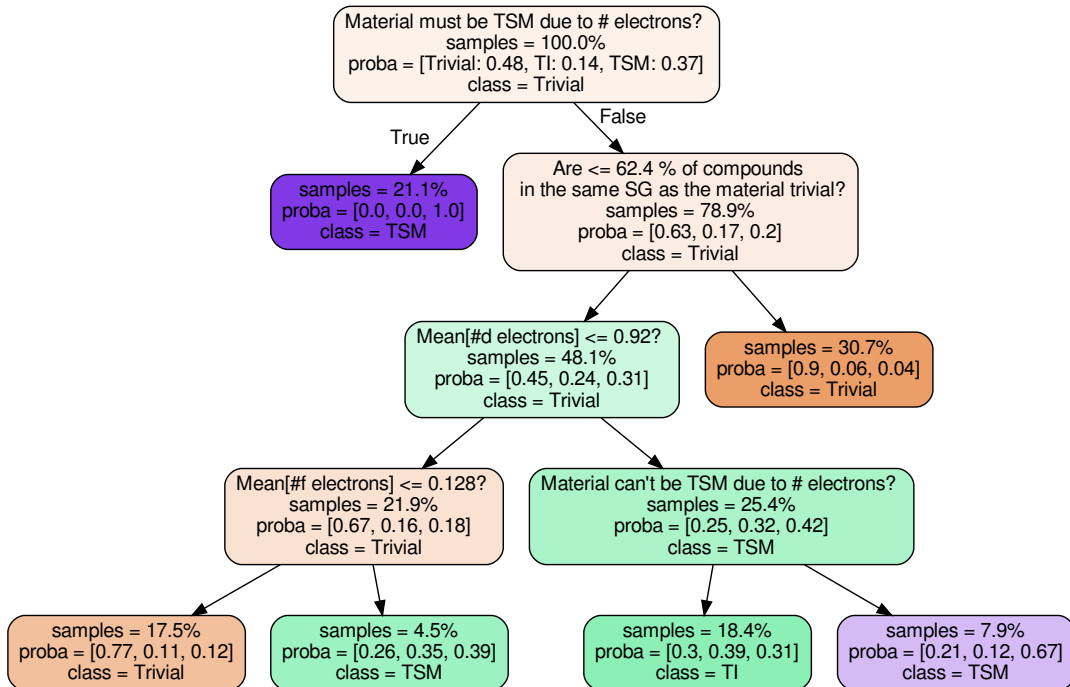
Material must be TSM due to # electrons?
samples = 100.0%
proba = [Trivial: 0.48, TI: 0.14, TSM: 0.37]
class = Trivial

True

False

samples = 21.1%
proba = [0.0, 0.0, 1.0]
class = TSM

Are <= 62.4 % of compounds
in the same SG as the material trivial?
samples = 78.9%
proba = [0.63, 0.17, 0.2]
class = Trivial

Mean[#d electrons] <= 0.92?
samples = 48.1%
proba = [0.45, 0.24, 0.31]
class = Trivial

samples = 30.7%
proba = [0.9, 0.06, 0.04]
class = Trivial

Mean[#f electrons] <= 0.128?
samples = 21.9%
proba = [0.67, 0.16, 0.18]
class = Trivial

Material can't be TSM due to # electrons?
samples = 25.4%
proba = [0.25, 0.32, 0.42]
class = TSM

samples = 17.5%
proba = [0.77, 0.11, 0.12]
class = Trivial

samples = 4.5%
proba = [0.26, 0.35, 0.39]
class = TSM

samples = 18.4%
proba = [0.3, 0.39, 0.31]
class = TI

samples = 7.9%
proba = [0.21, 0.12, 0.67]
class = TSM